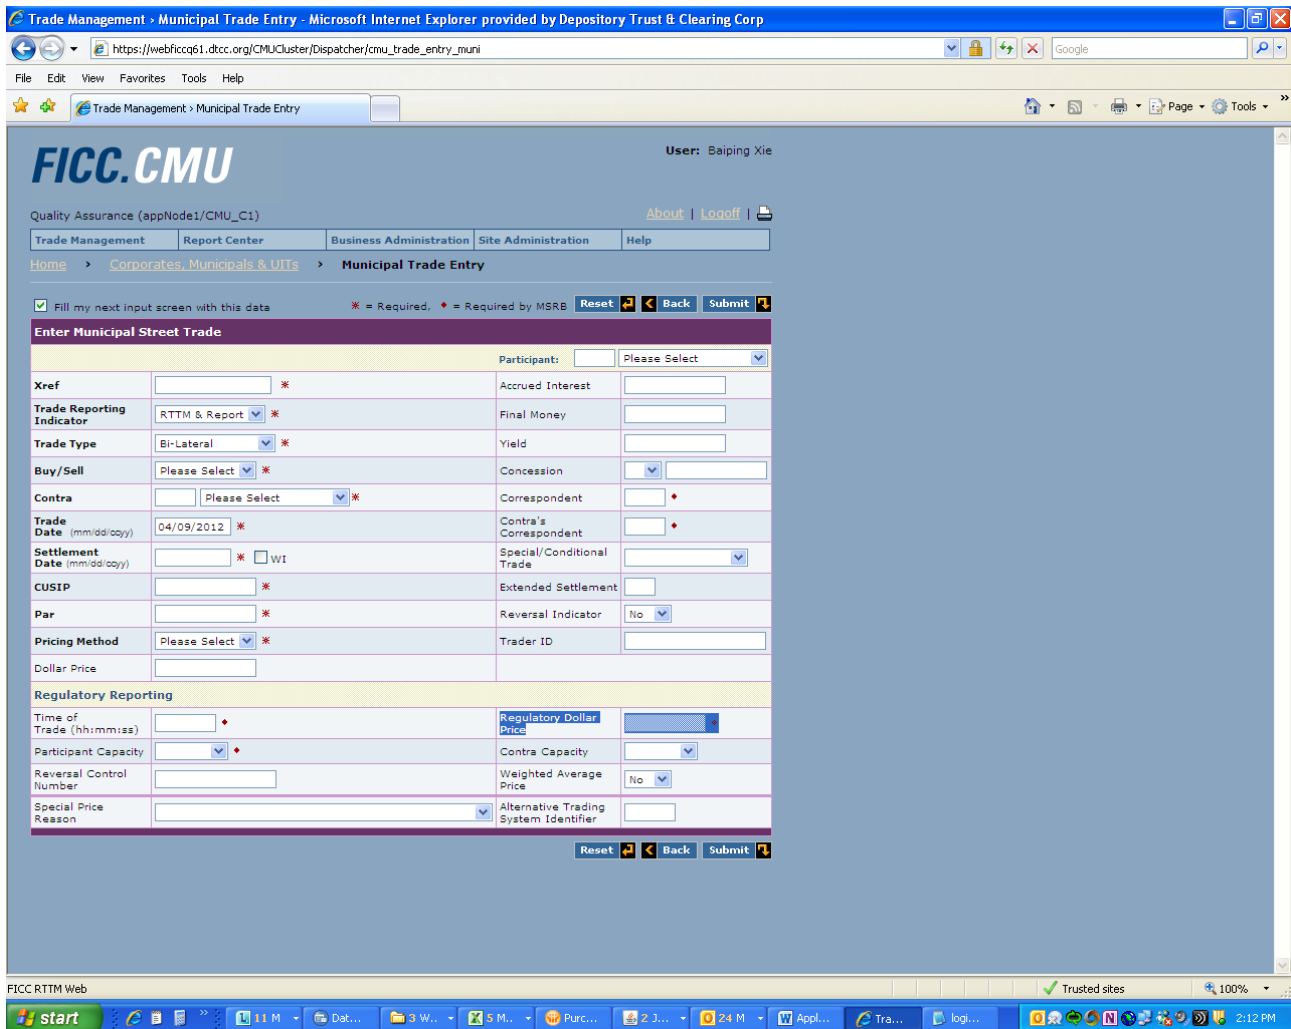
Trade Management › Municipal Trade Entry - Microsoft Internet Explorer provided by Depository Trust & Clearing Corp

https://webficcq61.dtcc.org/CMUCluster/Dispatcher/cmu_trade_entry_muni

Google

File Edit View Favorites Tools Help

Trade Management › Municipal Trade Entry

Page Tools

FICC.CMU

User: Baiping Xie

Quality Assurance (appNode1/CMU_C1)

About | Logoff |

| Trade Management | Report Center | Business Administration | Site Administration | Help |
|---|---|---|---|---|

Home › Corporates, Municipals & UITs › Municipal Trade Entry

Fill my next input screen with this data

* = Required, ♦ = Required by MSRB

Reset Back Submit

Enter Municipal Street Trade

Participant: Please Select

| Xref | * | Accrued Interest | |
|---|---|---|---|
| Trade Reporting Indicator | RTTM & Report * | Final Money | |
| Trade Type | Bi-Lateral * | Yield | |
| Buy/Sell | Please Select * | Concession | |
| Contra | Please Select * | Correspondent | ♦ |
| Trade Date (mm/dd/ccyy) | 04/09/2012 * | Contra's Correspondent | ♦ |
| Settlement Date (mm/dd/ccyy) | * WI | Special/Conditional Trade | |
| CUSIP | * | Extended Settlement | |
| Par | * | Reversal Indicator | No |
| Pricing Method | Please Select * | Trader ID | |
| Dollar Price | | | |

Regulatory Reporting

| Time of Trade (hh:mm:ss) | ♦ | Regulatory Dollar Price | ♦ |
|---|---|---|---|
| Participant Capacity | ♦ | Contra Capacity | |
| Reversal Control Number | | Weighted Average Price | No |
| Special Price Reason | | Alternative Trading System Identifier | |

Reset Back Submit

FICC RTTM Web

Trusted sites

100%

start

11 M

Dat...

3 W...

5 M...

Purc...

2 J...

24 M

Appl...

Tra...

logi...

2:12 PM